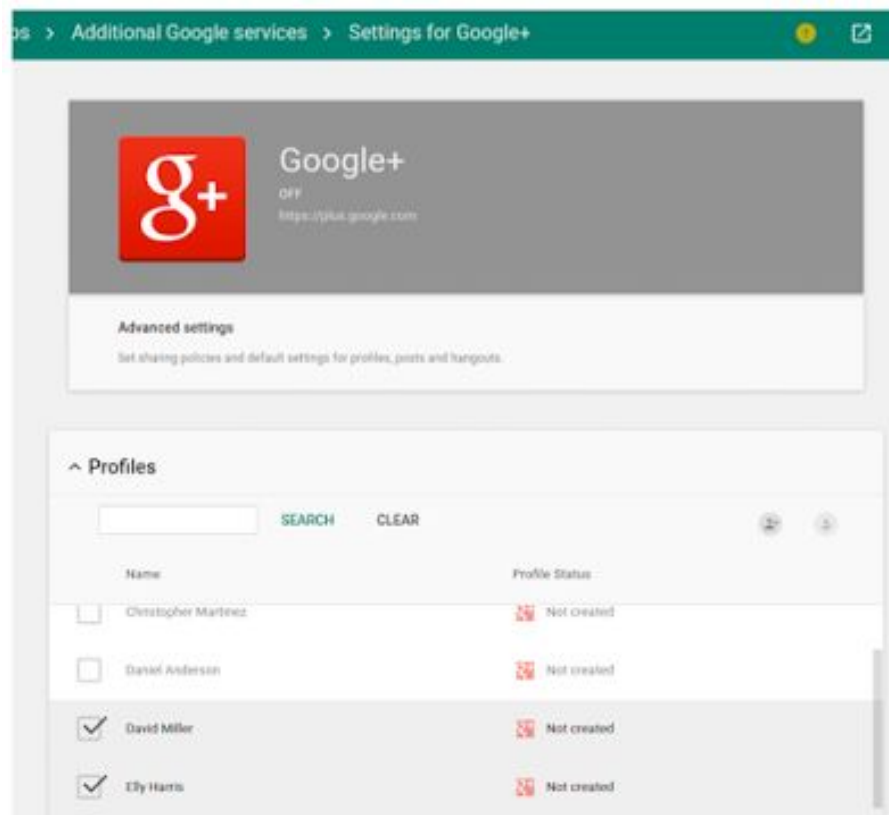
ps > Additional Google services > Settings for Google+

g+

Google+

OFF

https://plus.google.com

Advanced settings

Set sharing policies and default settings for profiles, posts and hangouts.

^ Profiles

SEARCH CLEAR

| Name | Profile Status |
|---|---|
| Christopher Martinez | Not created |
| Daniel Anderson | Not created |
| David Miller | Not created |
| Elly Harris | Not created |